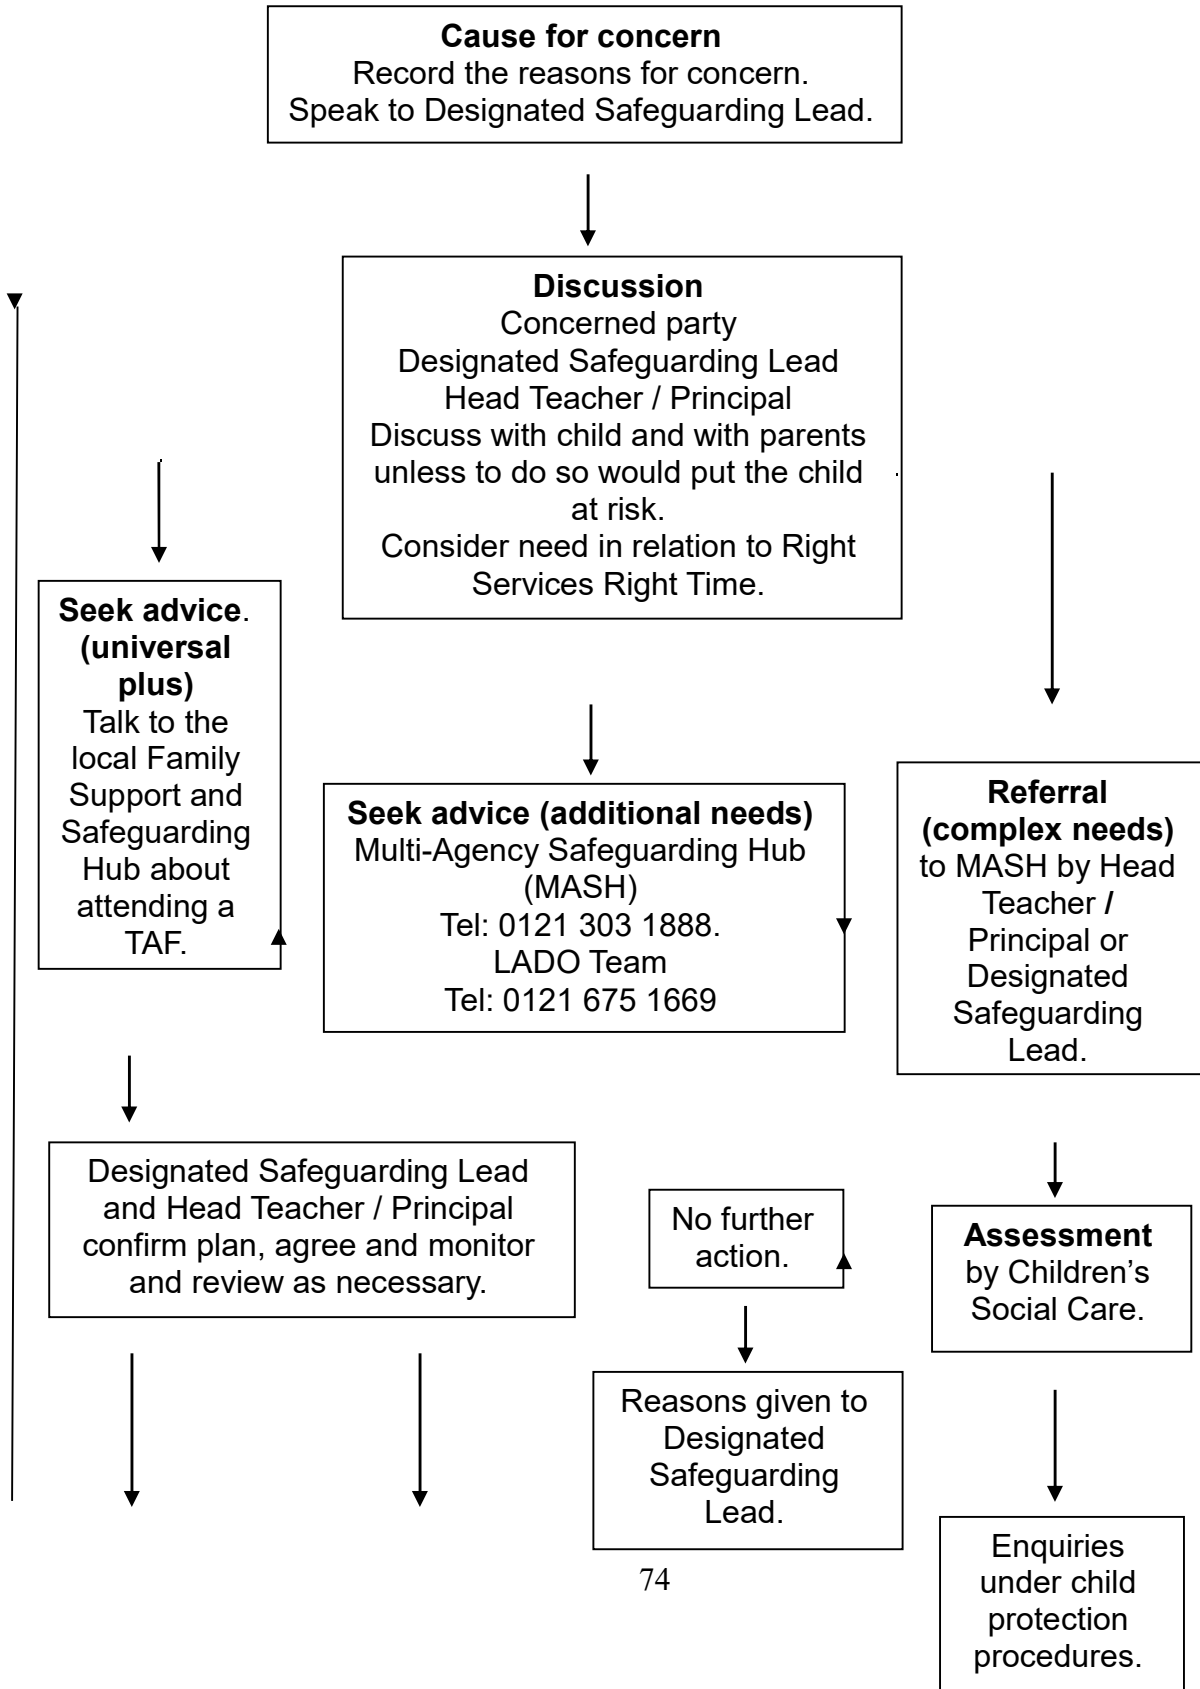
**Cause for concern**
Record the reasons for concern.
Speak to Designated Safeguarding Lead.

**Discussion**
Concerned party
Designated Safeguarding Lead
Head Teacher / Principal
Discuss with child and with parents unless to do so would put the child at risk.
Consider need in relation to Right Services Right Time.

**Seek advice**. **(universal plus)**
Talk to the local Family Support and Safeguarding Hub about attending a TAF.

**Seek advice (additional needs)**
Multi-Agency Safeguarding Hub (MASH)
Tel: 0121 303 1888.
LADO Team
Tel: 0121 675 1669

**Referral (complex needs)**
to MASH by Head Teacher / Principal or Designated Safeguarding Lead.

Designated Safeguarding Lead and Head Teacher / Principal confirm plan, agree and monitor and review as necessary.

No further action.

**Assessment**
by Children's Social Care.

Reasons given to Designated Safeguarding Lead.

Enquiries under child protection procedures.

74